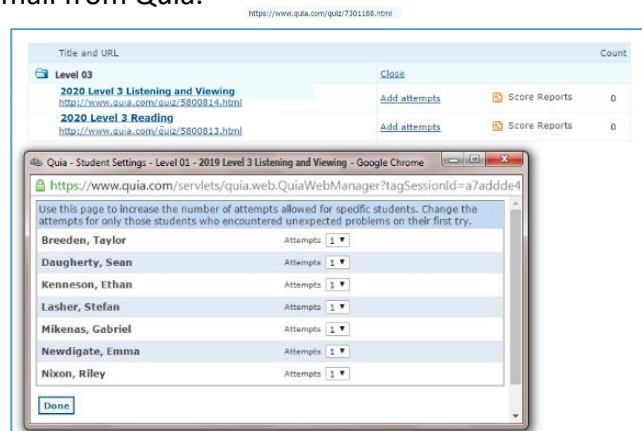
mail from Quia.

https://www.quia.com/quiz/7301188.html

| Title and URL | | | Count |
|---|---|---|---|
| Level 03 | Close | | |
| 2020 Level 3 Listening and Viewing http://www.quia.com/quiz/5800814.html | Add attempts | Score Reports | 0 |
| 2020 Level 3 Reading http://www.quia.com/quiz/5800813.html | Add attempts | Score Reports | 0 |

Quia - Student Settings - Level 01 - 2019 Level 3 Listening and Viewing - Google Chrome

https://www.quia.com/servlets/quia.web.QuiaWebManager?tagSessionId=a7addde4

Use this page to increase the number of attempts allowed for specific students. Change the attempts for only those students who encountered unexpected problems on their first try.

| | |
|---|---|
| Breeden, Taylor | Attempts 1 |
| Daugherty, Sean | Attempts 1 |
| Kenneson, Ethan | Attempts 1 |
| Lasher, Stefan | Attempts 1 |
| Mikenas, Gabriel | Attempts 1 |
| Newdigate, Emma | Attempts 1 |
| Nixon, Riley | Attempts 1 |

Done